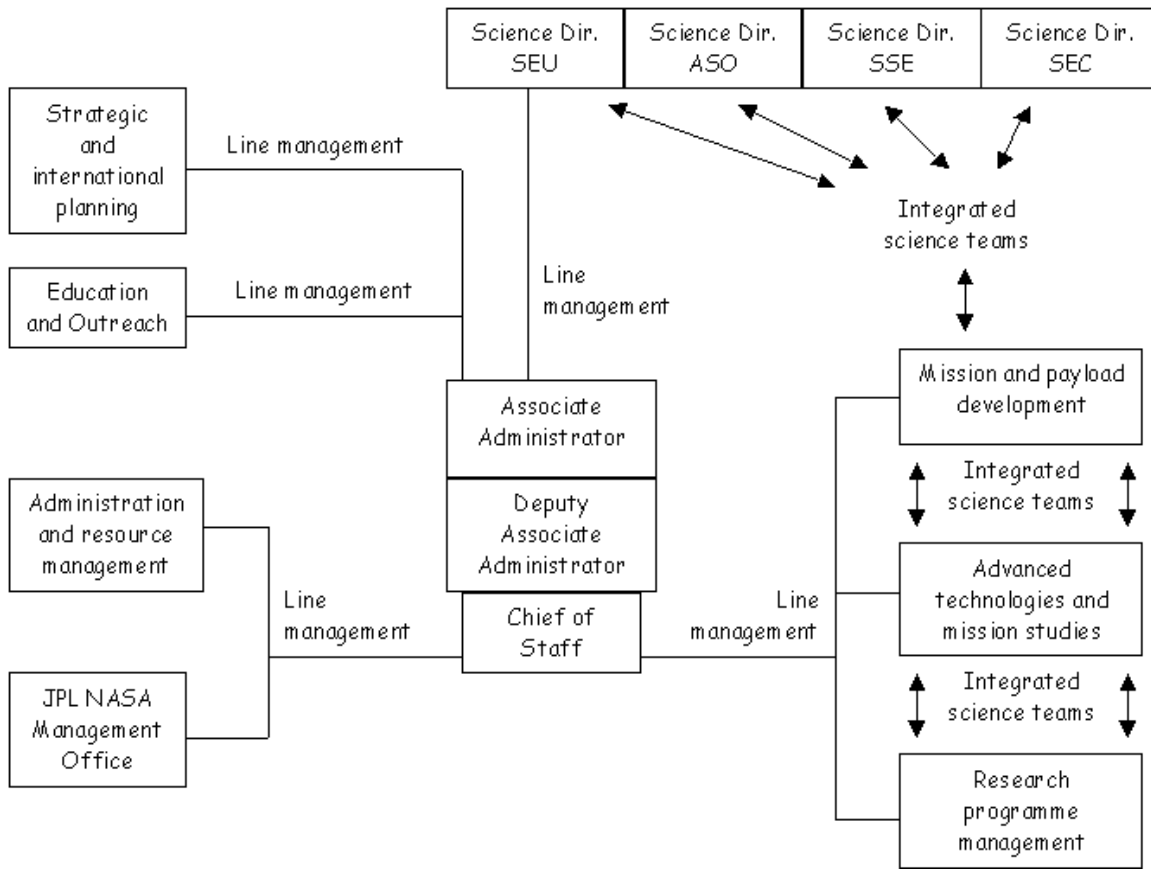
Science Dir. SEU

Science Dir. ASO

Science Dir. SSE

Science Dir. SEC

Strategic and international planning

Line management

Education and Outreach

Line management

Line management

Integrated science teams

Associate Administrator

Deputy Associate Administrator

Chief of Staff

Mission and payload development

Integrated science teams

Advanced technologies and mission studies

Integrated science teams

Research programme management

Administration and resource management

Line management

JPL NASA Management Office

Line management